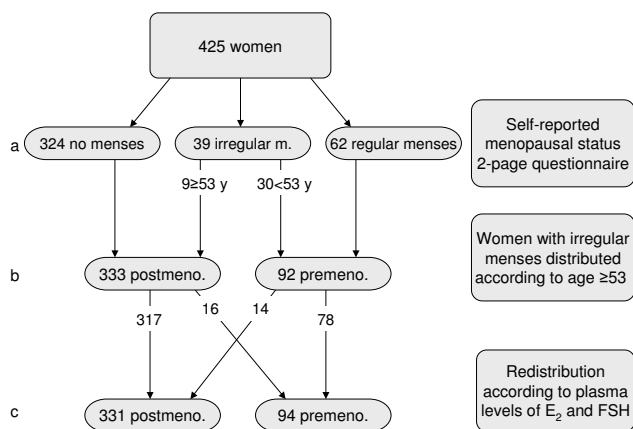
425 women

a

324 no menses

39 irregular m.

62 regular menses

Self-reported menopausal status 2-page questionnaire

9≥53 y

30<53 y

b

333 postmeno.

92 premeno.

Women with irregular menses distributed according to age ≥53

317

16

14

78

c

331 postmeno.

94 premeno.

Redistribution according to plasma levels of $E_2$ and FSH